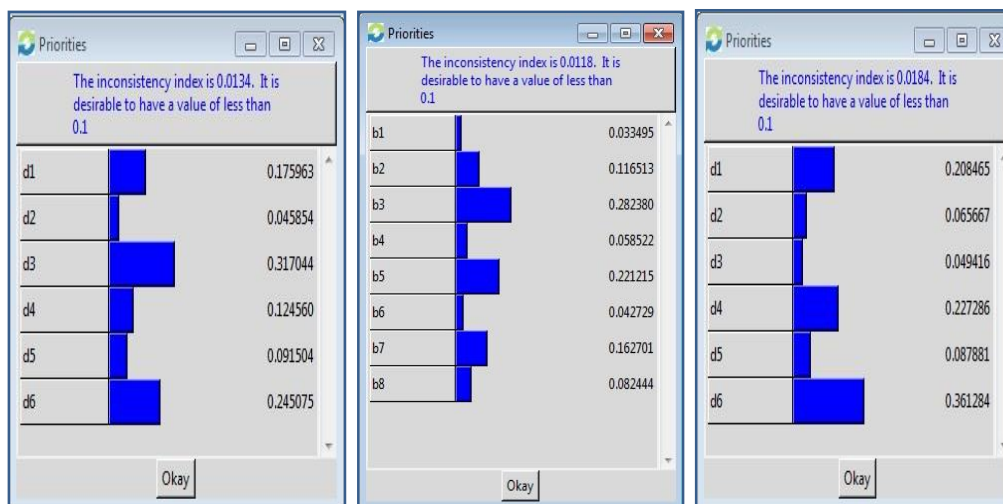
Priorities

The inconsistency index is 0.0134. It is desirable to have a value of less than 0.1

| | |
|---|---|
| d1 | 0.175963 |
| d2 | 0.045854 |
| d3 | 0.317044 |
| d4 | 0.124560 |
| d5 | 0.091504 |
| d6 | 0.245075 |

Okay

Priorities

The inconsistency index is 0.0118. It is desirable to have a value of less than 0.1

| | |
|---|---|
| b1 | 0.033495 |
| b2 | 0.116513 |
| b3 | 0.282380 |
| b4 | 0.058522 |
| b5 | 0.221215 |
| b6 | 0.042729 |
| b7 | 0.162701 |
| b8 | 0.082444 |

Okay

Priorities

The inconsistency index is 0.0184. It is desirable to have a value of less than 0.1

| | |
|---|---|
| d1 | 0.208465 |
| d2 | 0.065667 |
| d3 | 0.049416 |
| d4 | 0.227286 |
| d5 | 0.087881 |
| d6 | 0.361284 |

Okay